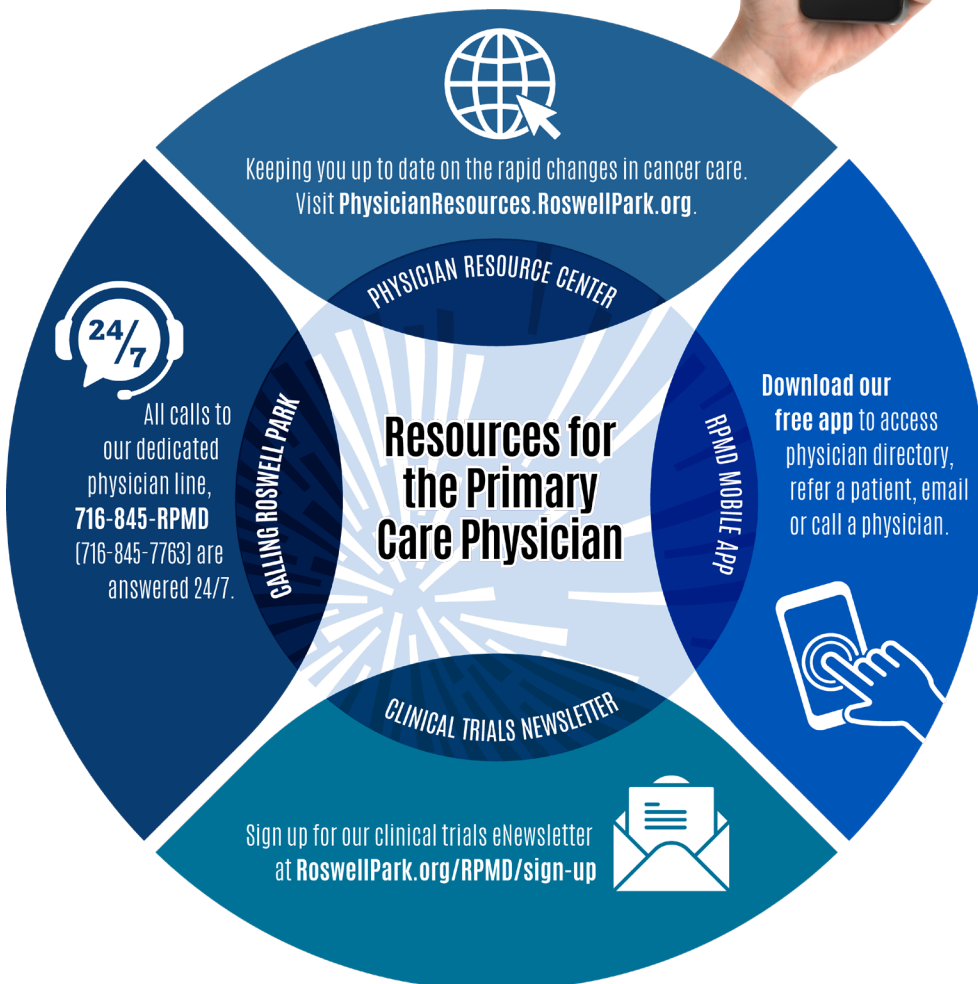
Keeping you up to date on the rapid changes in cancer care. Visit PhysicianResources.RoswellPark.org.

PHYSICIAN RESOURCE CENTER

24/7

All calls to our dedicated physician line, 716-845-RPMD (716-845-7763) are answered 24/7.

CALLING ROSWELL PARK

Resources for the Primary Care Physician

RPMD MOBILE APP

Download our free app to access physician directory, refer a patient, email or call a physician.

CLINICAL TRIALS NEWSLETTER

Sign up for our clinical trials eNewsletter at RoswellPark.org/RPMD/sign-up